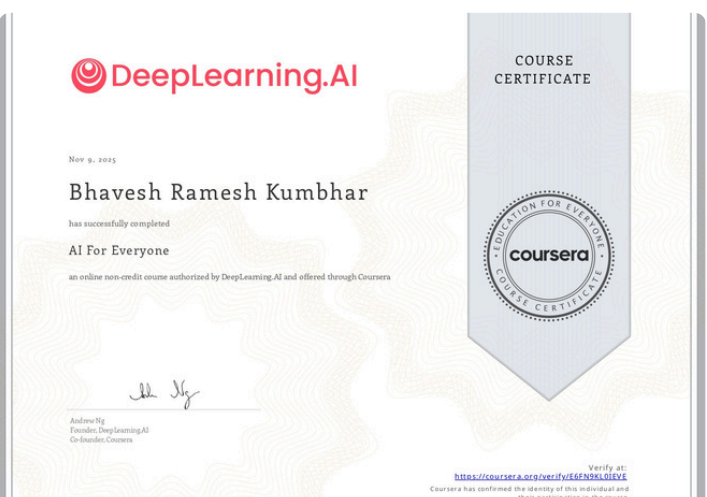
DeepLearning.AI

COURSE CERTIFICATE

Nov 9, 2025

Bhavesh Ramesh Kumbhar

has successfully completed

AI For Everyone

an online non-credit course authorized by DeepLearning.AI and offered through Coursera

EDUCATION FOR EVERYONE
coursera
COURSE CERTIFICATE

Andrew Ng
Founder, DeepLearning.AI
Co-founder, Coursera

Verify at:
https://coursera.org/verify/E6FN9KL0IEVE
Coursera has confirmed the identity of this individual and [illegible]